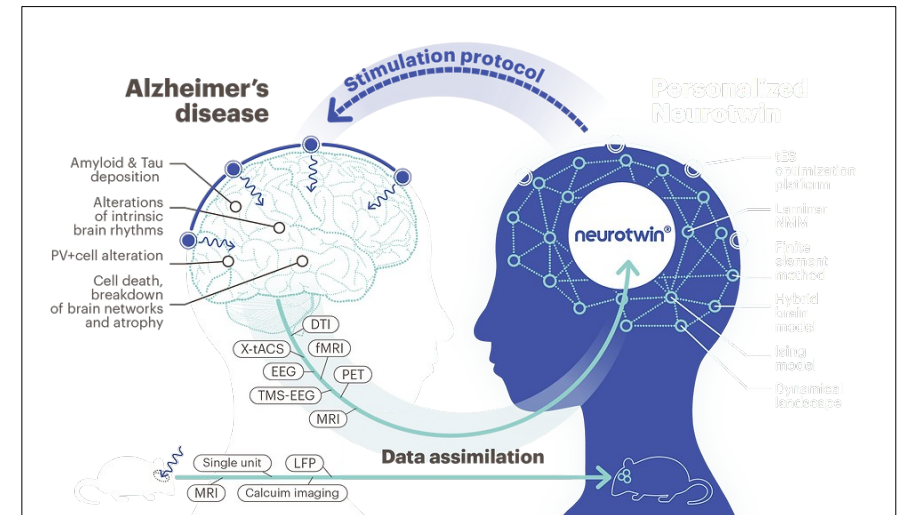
Stimulation protocol

Alzheimer's disease

Personalized Neurotwin

Amyloid & Tau deposition

Alterations of intrinsic brain rhythms

PV+cell alteration

Cell death, breakdown of brain networks and atrophy

neurotwin®

tES optimization platform

Laminar NMM

Finite element method

Hybrid brain model

Ising model

Dynamical landscape

DTI

X-tACS

fMRI

EEG

PET

TMS-EEG

MRI

Data assimilation

Single unit

LFP

MRI

Calcuim imaging